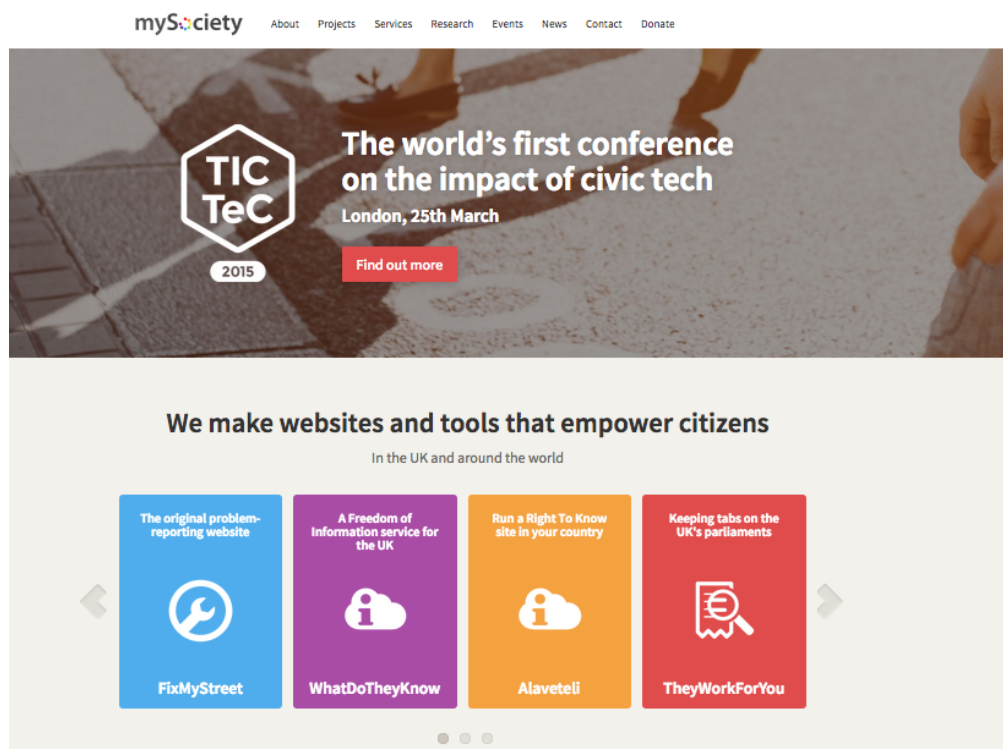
mySociety

About Projects Services Research Events News Contact Donate

TIC TeC 2015

The world's first conference on the impact of civic tech

London, 25th March

Find out more

We make websites and tools that empower citizens

In the UK and around the world

The original problem-reporting website

FixMyStreet

A Freedom of Information service for the UK

WhatDoTheyKnow

Run a Right To Know site in your country

Alaveteli

Keeping tabs on the UK's parliaments

TheyWorkForYou